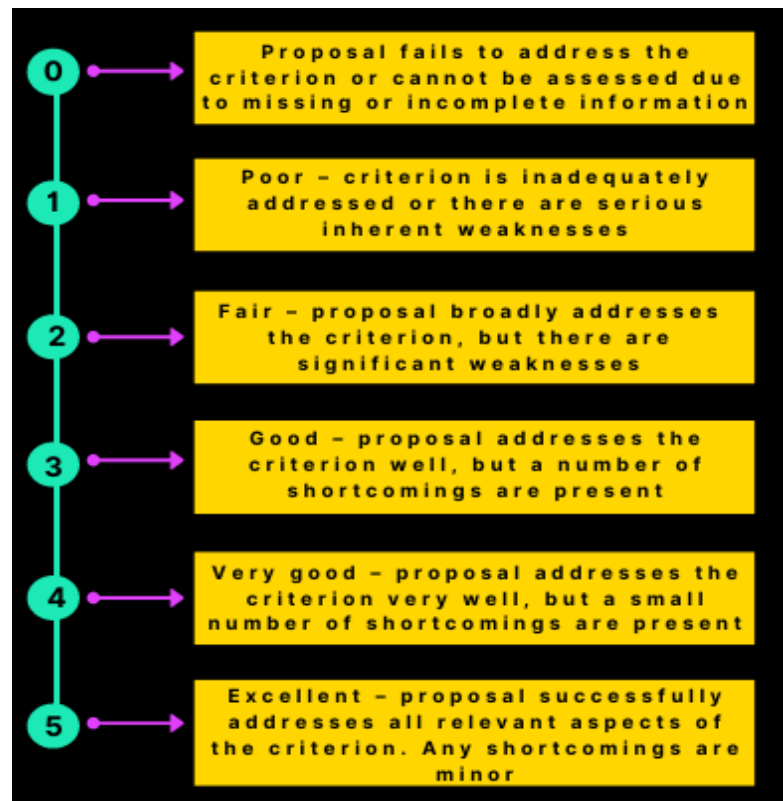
0

Proposal fails to address the criterion or cannot be assessed due to missing or incomplete information

1

Poor – criterion is inadequately addressed or there are serious inherent weaknesses

2

Fair – proposal broadly addresses the criterion, but there are significant weaknesses

3

Good – proposal addresses the criterion well, but a number of shortcomings are present

4

Very good – proposal addresses the criterion very well, but a small number of shortcomings are present

5

Excellent – proposal successfully addresses all relevant aspects of the criterion. Any shortcomings are minor